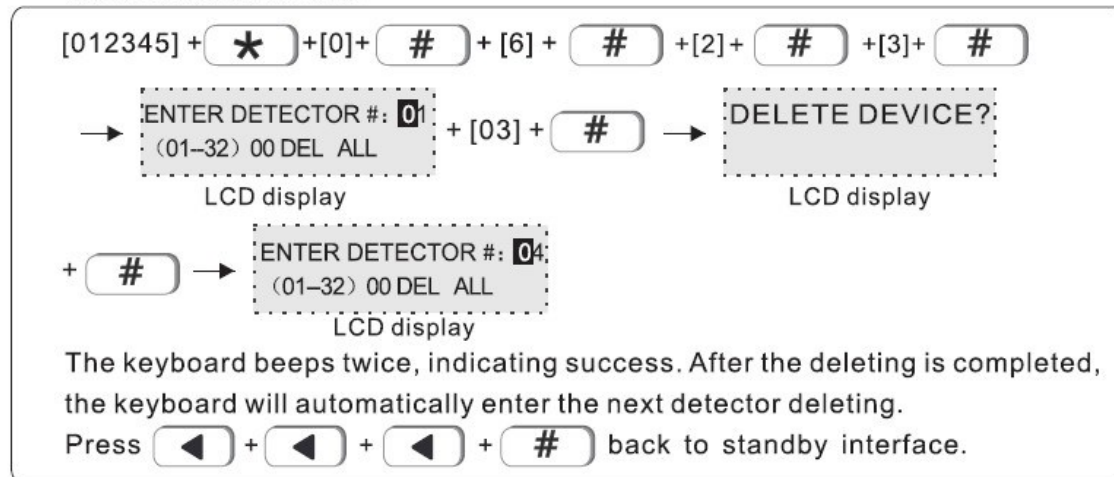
[012345] + ★ +[0]+ # + [6] + # +[2]+ # +[3]+ #

→ ENTER DETECTOR #: 01
(01–32) 00 DEL ALL
LCD display
+ [03] + # → DELETE DEVICE?
LCD display

+ # → ENTER DETECTOR #: 04
(01–32) 00 DEL ALL
LCD display

The keyboard beeps twice, indicating success. After the deleting is completed, the keyboard will automatically enter the next detector deleting.

Press ◀ + ◀ + ◀ + # back to standby interface.